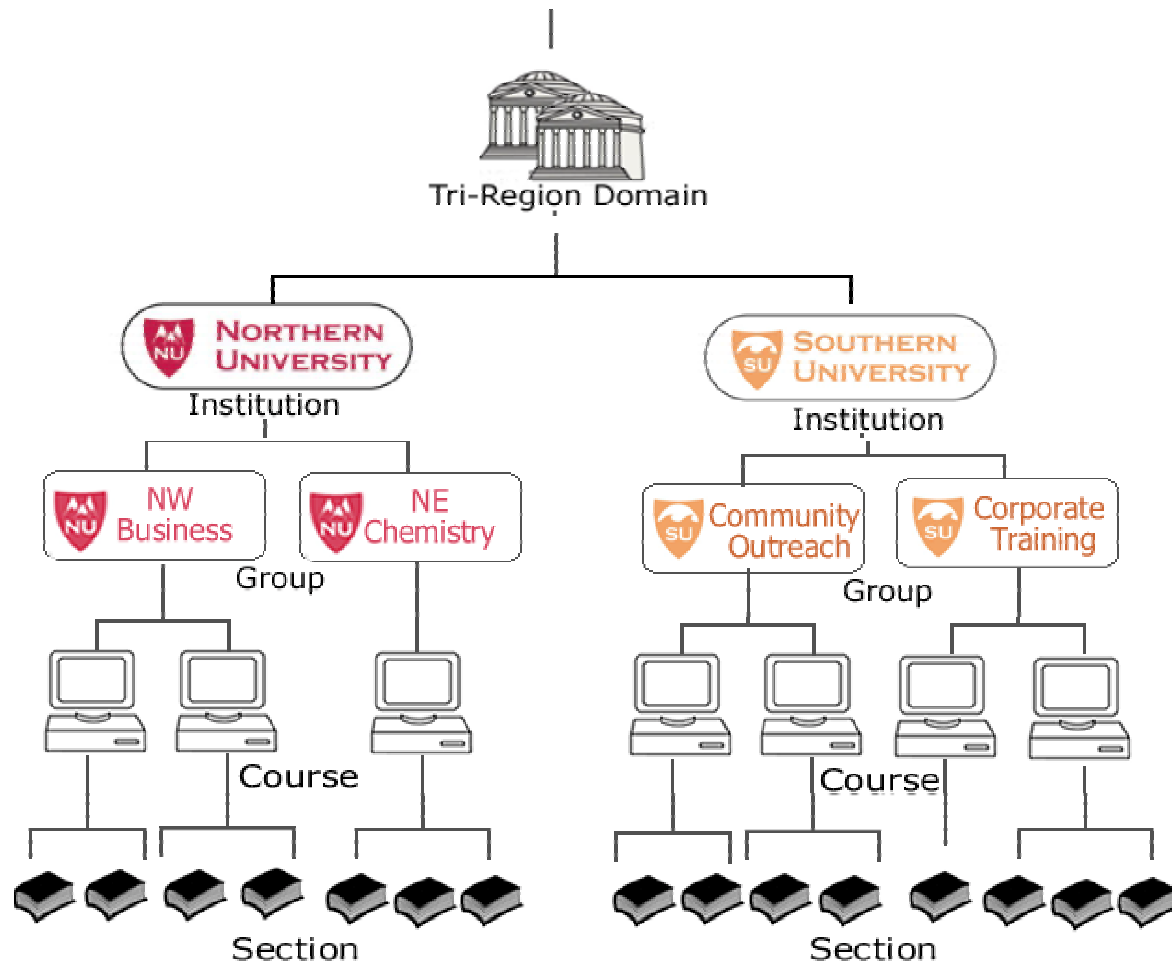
Tri-Region Domain

NU NORTHERN UNIVERSITY
Institution

SU SOUTHERN UNIVERSITY
Institution

NU NW Business

NU NE Chemistry

Group

SU Community Outreach

SU Corporate Training

Group

Course

Course

Section

Section